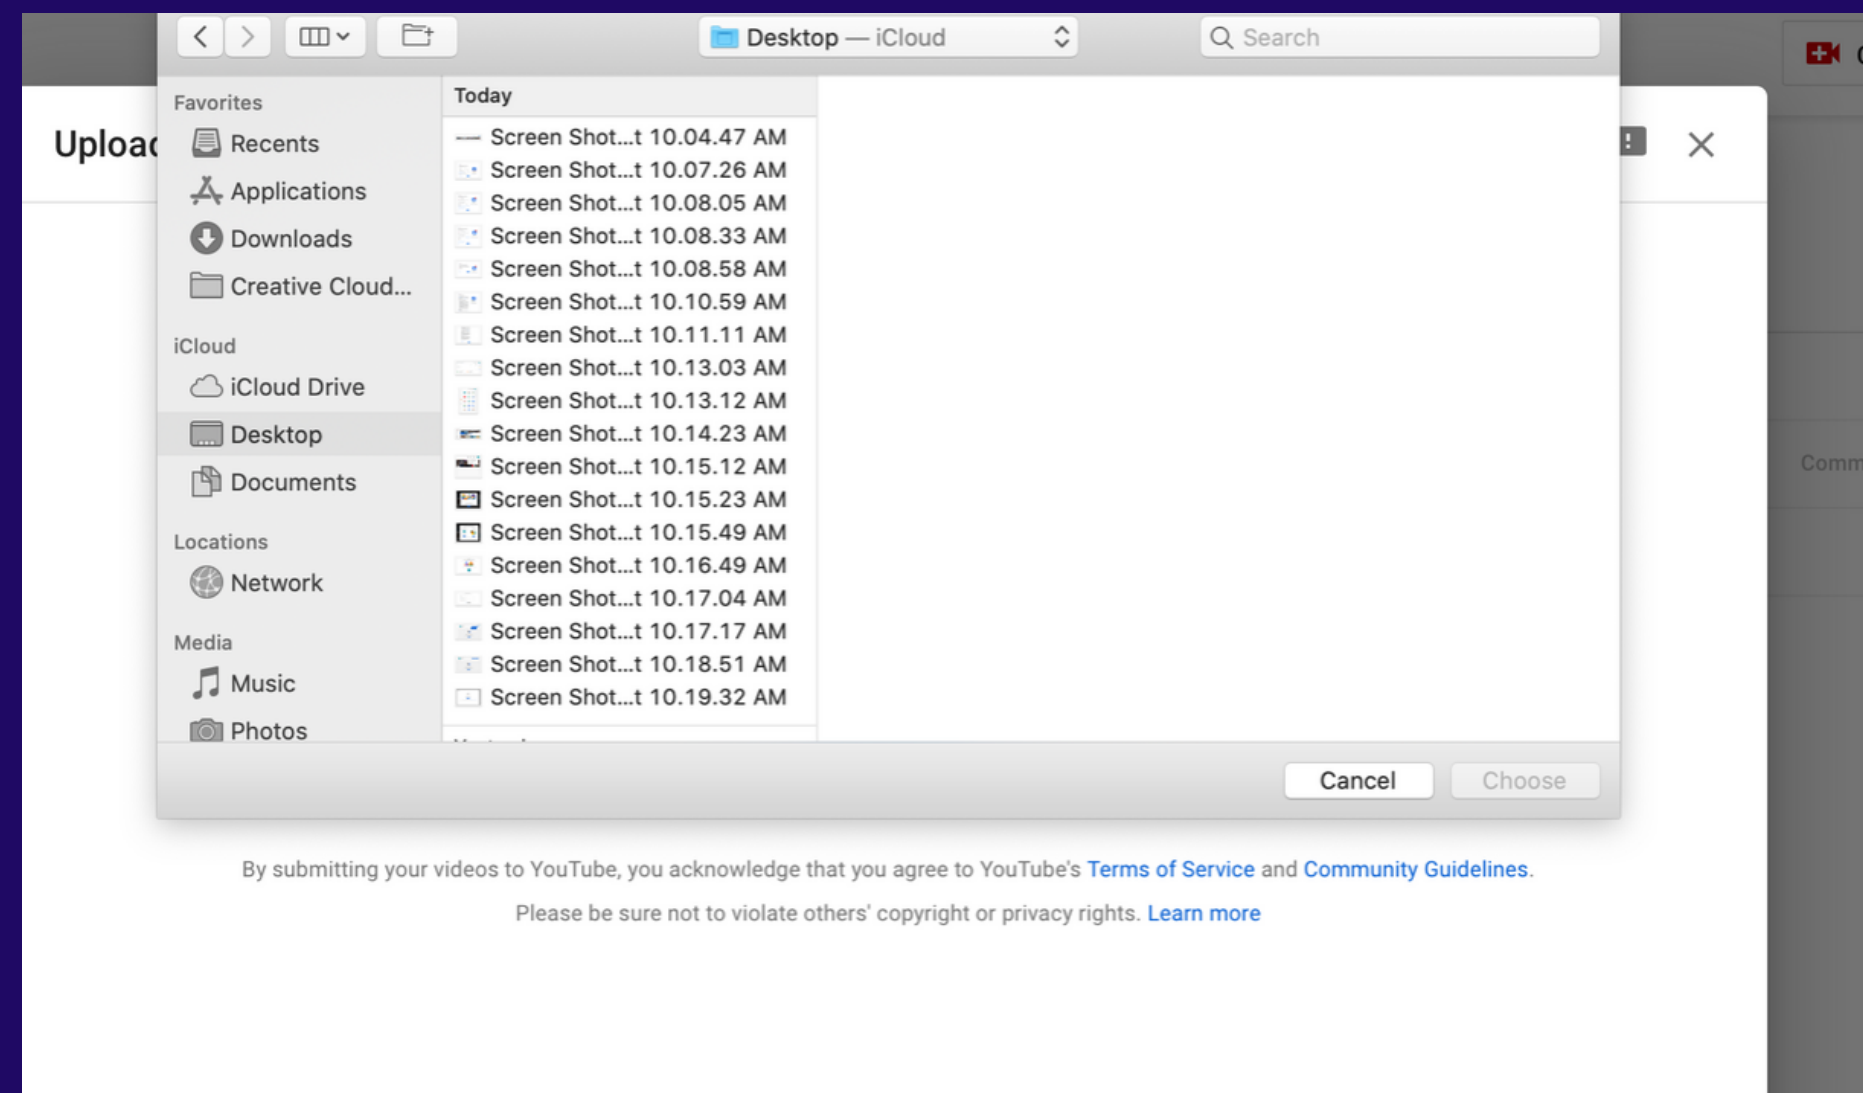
Desktop — iCloud

Search

Uploa

Favorites
Recents
Applications
Downloads
Creative Cloud...

iCloud
iCloud Drive
Desktop
Documents

Locations
Network

Media
Music
Photos

Today
Screen Shot...t 10.04.47 AM
Screen Shot...t 10.07.26 AM
Screen Shot...t 10.08.05 AM
Screen Shot...t 10.08.33 AM
Screen Shot...t 10.08.58 AM
Screen Shot...t 10.10.59 AM
Screen Shot...t 10.11.11 AM
Screen Shot...t 10.13.03 AM
Screen Shot...t 10.13.12 AM
Screen Shot...t 10.14.23 AM
Screen Shot...t 10.15.12 AM
Screen Shot...t 10.15.23 AM
Screen Shot...t 10.15.49 AM
Screen Shot...t 10.16.49 AM
Screen Shot...t 10.17.04 AM
Screen Shot...t 10.17.17 AM
Screen Shot...t 10.18.51 AM
Screen Shot...t 10.19.32 AM
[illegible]

Cancel
Choose

Comm

By submitting your videos to YouTube, you acknowledge that you agree to YouTube's Terms of Service and Community Guidelines.

Please be sure not to violate others' copyright or privacy rights. Learn more